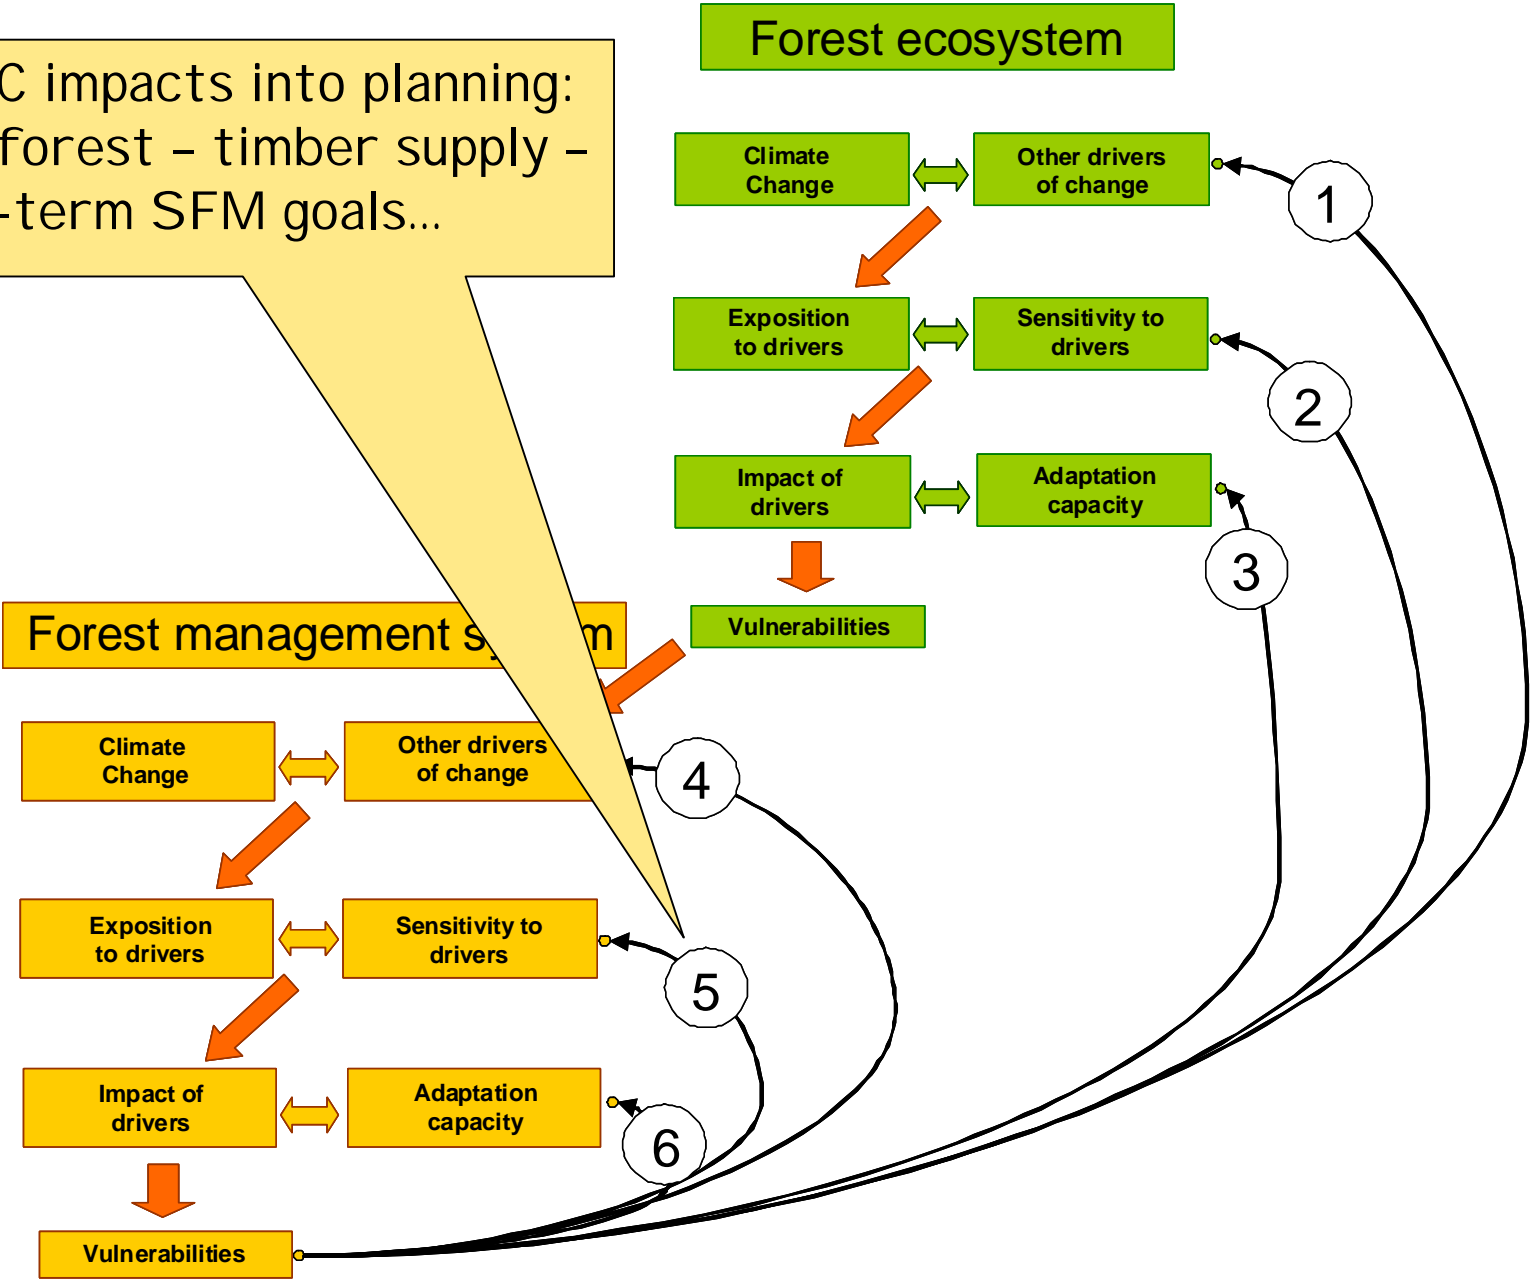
C impacts into planning: forest – timber supply – -term SFM goals…

Forest ecosystem

Climate Change

Other drivers of change

Exposition to drivers

Sensitivity to drivers

Impact of drivers

Adaptation capacity

Vulnerabilities

Forest management s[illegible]m

Climate Change

Other drivers of change

Exposition to drivers

Sensitivity to drivers

Impact of drivers

Adaptation capacity

Vulnerabilities

1

2

3

4

5

6